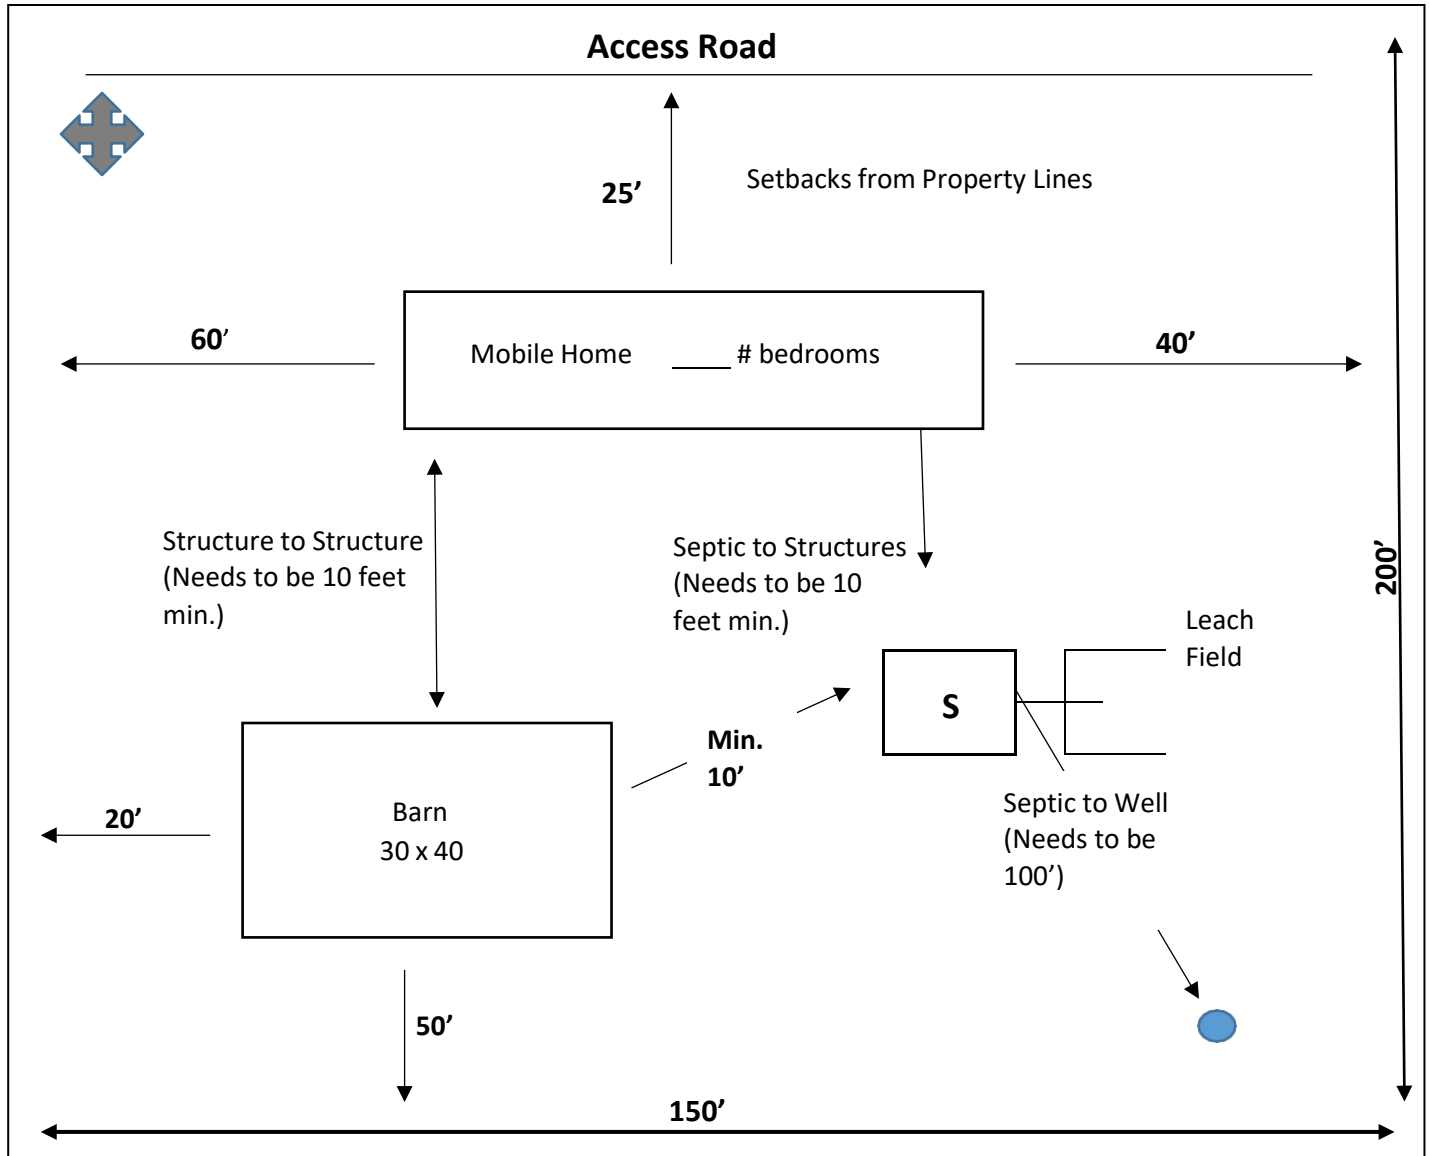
Access Road

25’

Setbacks from Property Lines

60’

Mobile Home ____ # bedrooms

40’

Structure to Structure (Needs to be 10 feet min.)

Septic to Structures (Needs to be 10 feet min.)

200’

Leach Field

S

Min. 10’

Barn
30 x 40

20’

Septic to Well (Needs to be 100’)

50’

150’